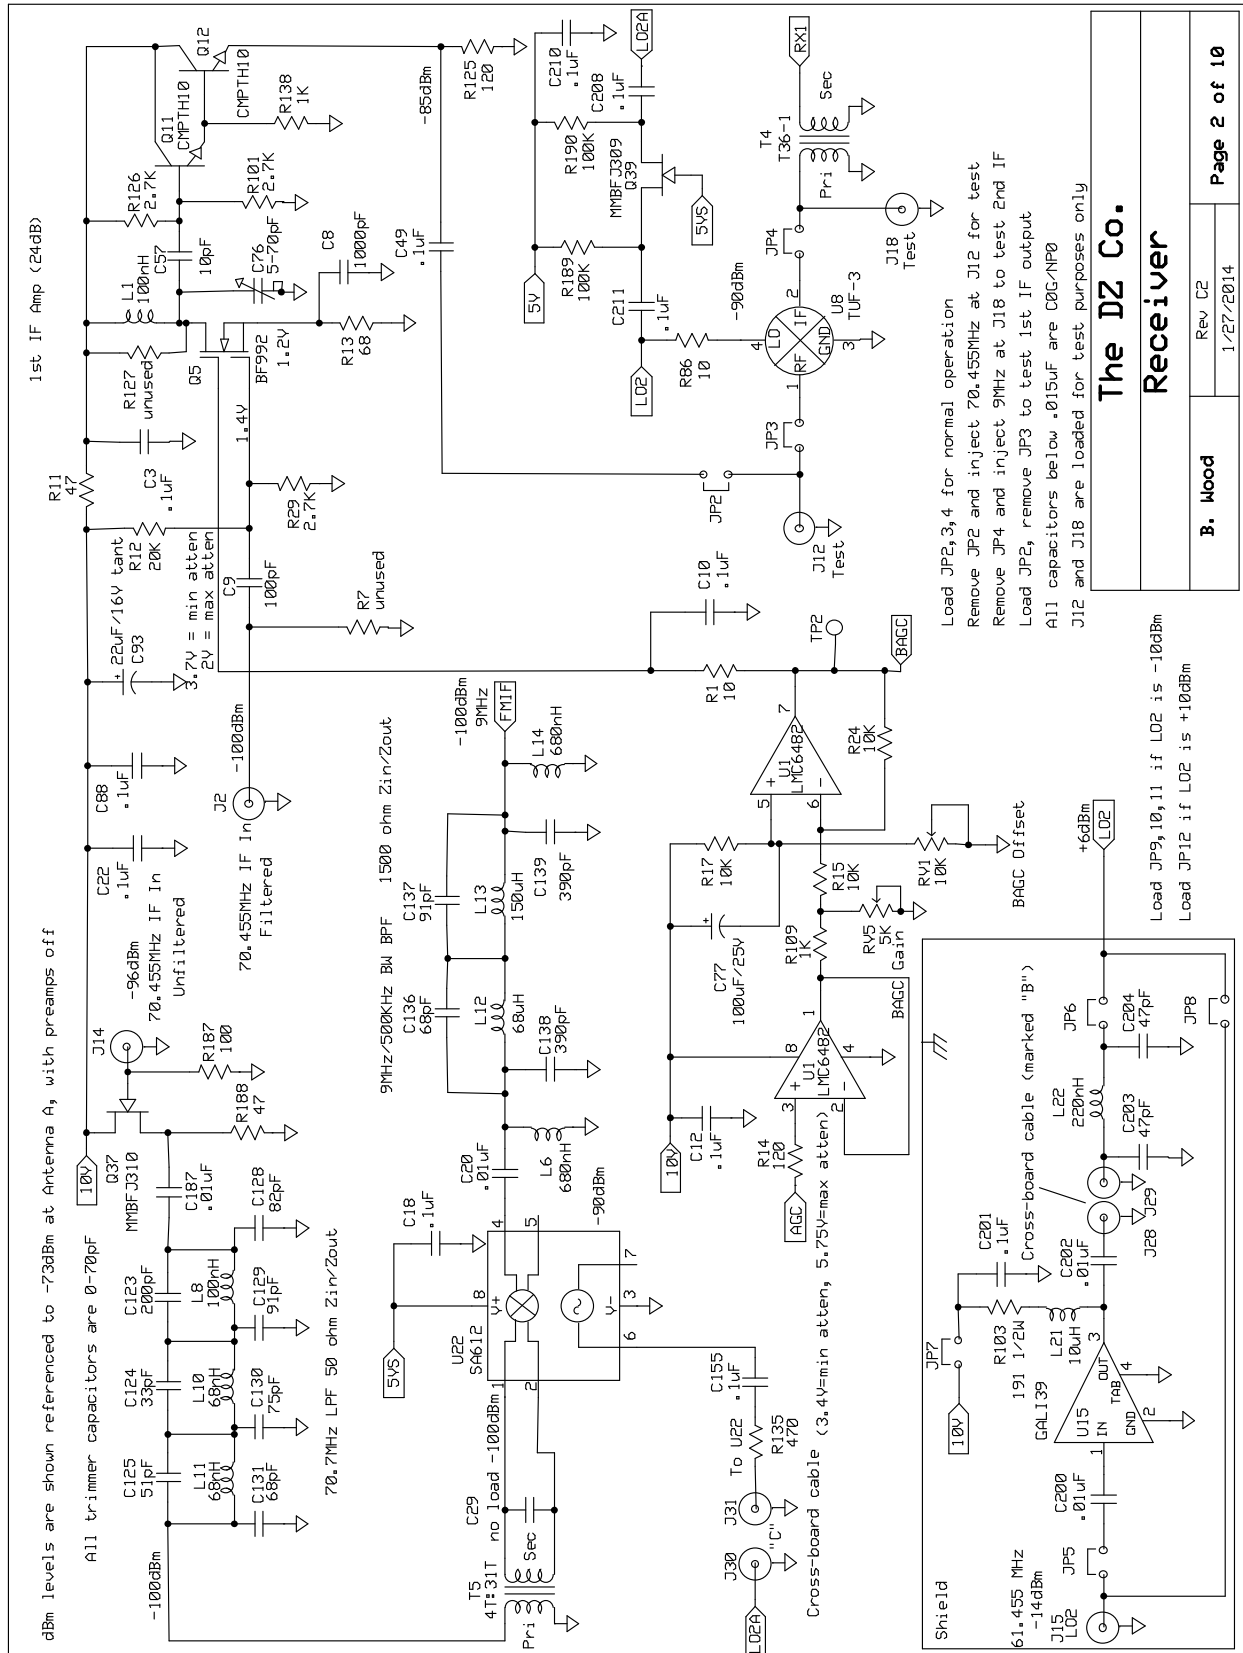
dBm levels are shown referenced to -73dBm at Antenna A, with preamps off

All trimmer capacitors are 0-70pF

1st IF Amp (24dB)

Q12 CMPTH10
Q11 CMPTH10
R138 1K
R126 2.7K
R101 2.7K
L1 100nH
C57 10pF
C76 5-70pF
C8 1000pF
C49 .1uF
-85dBm
R125 120
R127 unused
Q5 BF992
1.2V
R13 68
1.4V
R11 47
C3 .1uF
R29 2.7K
R12 20K
C9 100pF
R7 unused
22uF/16V tant
C93
3.7V = min atten
2V = max atten
-100dBm
J2
70.455MHz IF In
Filtered
C88 .1uF
C22 .1uF
70.455MHz IF In
Unfiltered
-96dBm
J14
R187 100
R188 47
Q37 MMBFJ310
10V
C187 .01uF
C128 82pF
C123 200pF
L8 100nH
C129 91pF
C124 33pF
L10 68nH
C130 75pF
C125 51pF
L11 68nH
C131 68pF
70.7MHz LPF 50 ohm Zin/Zout
-100dBm

C210 .1uF
LO2A
C208 .1uF
R190 100K
MMBFJ309 Q39
5VS
R189 100K
5V
C211 .1uF
LO2
R86 10
-90dBm
U8 TUF-3
LO IF RF GND
JP4
JP3
JP2
J12 Test
J18 Test
T4 T36-1
Sec
Pri
RX1

C10 .1uF
TP2
BAGC
R1 10
R24 10K
U1 LMC6482
-100dBm
9MHz
FMIF
L14 680nH
1500 ohm Zin/Zout
9MHz/500KHz BW BPF
C137 91pF
L13 150uH
C139 390pF
C136 68pF
L12 68uH
C138 390pF
C20 .01uF
L6 680nH
-90dBm
R17 10K
R15 10K
RV1 10K
BAGC Offset
C77 100uF/25V
R109 1K
RV5 5K Gain
BAGC
U1 LMC6482
C12 .1uF
10V
R14 120
AGC
(3.4V=min atten, 5.75V=max atten)
C18 .1uF
5VS
U22 SA612
no load -100dBm
C29
Sec
T5 4T:31T
Pri
J30
LO2A
J31
"C"
To U22
R135 470
C155 .1uF
Cross-board cable

Load JP2,3,4 for normal operation
Remove JP2 and inject 70.455MHz at J12 for test
Remove JP4 and inject 9MHz at J18 to test 2nd IF
Load JP2, remove JP3 to test 1st IF output
All capacitors below .015uF are C0G/NP0
J12 and J18 are loaded for test purposes only

The DZ Co.
Receiver
B. Wood
Rev C2
1/27/2014
Page 2 of 10

Load JP9,10,11 if LO2 is -10dBm
Load JP12 if LO2 is +10dBm

+6dBm
LO2
JP6
C204 47pF
JP8
L22 220nH
C203 47pF
Cross-board cable (marked "B")
J29
J28
C201 .1uF
C202 .01uF
JP7
10V
R103 191 1/2W
L21 10uH
U15 GALI39
IN OUT TAB GND
C200 .01uF
JP5
Shield
61.455 MHz
-14dBm
J15
LO2